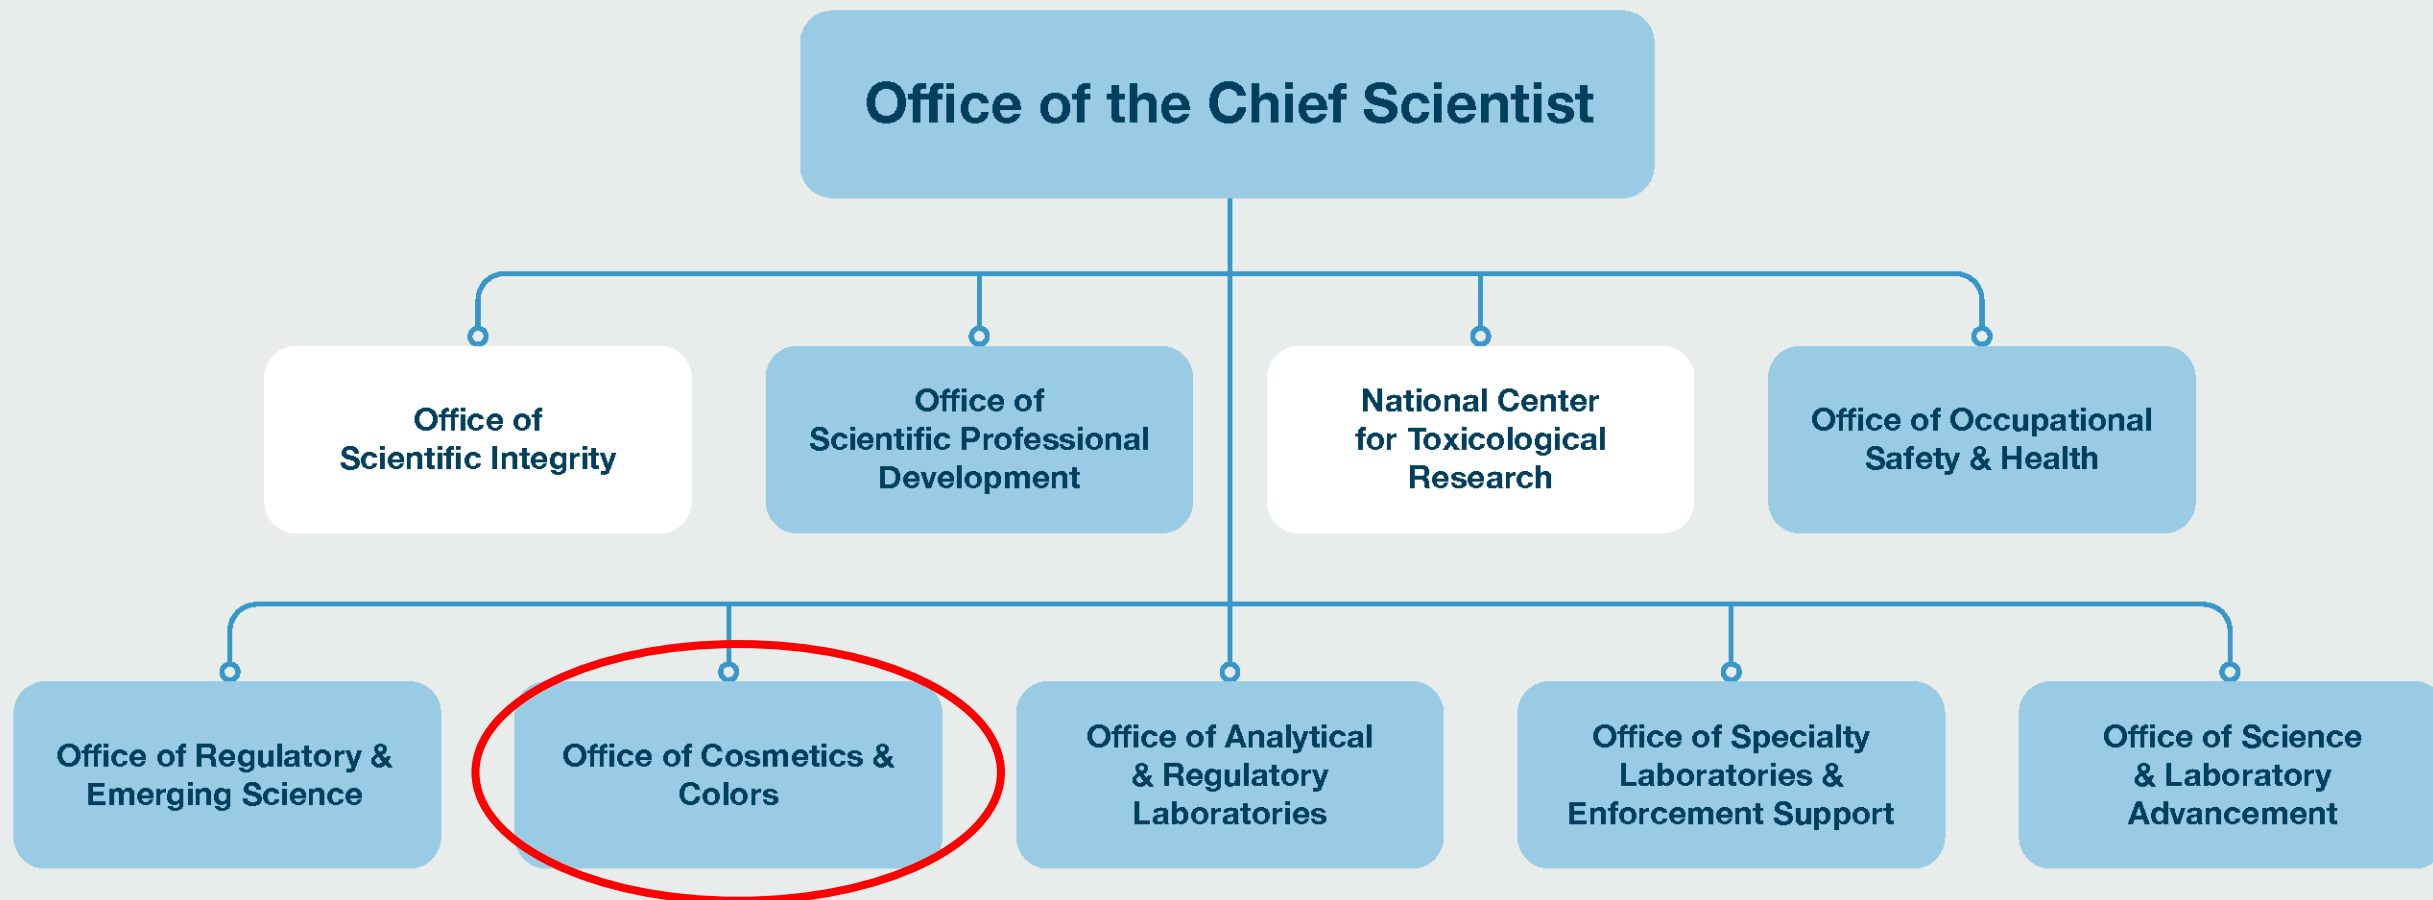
Office of the Chief Scientist

Office of Scientific Integrity

Office of Scientific Professional Development

National Center for Toxicological Research

Office of Occupational Safety & Health

Office of Regulatory & Emerging Science

Office of Cosmetics & Colors

Office of Analytical & Regulatory Laboratories

Office of Specialty Laboratories & Enforcement Support

Office of Science & Laboratory Advancement